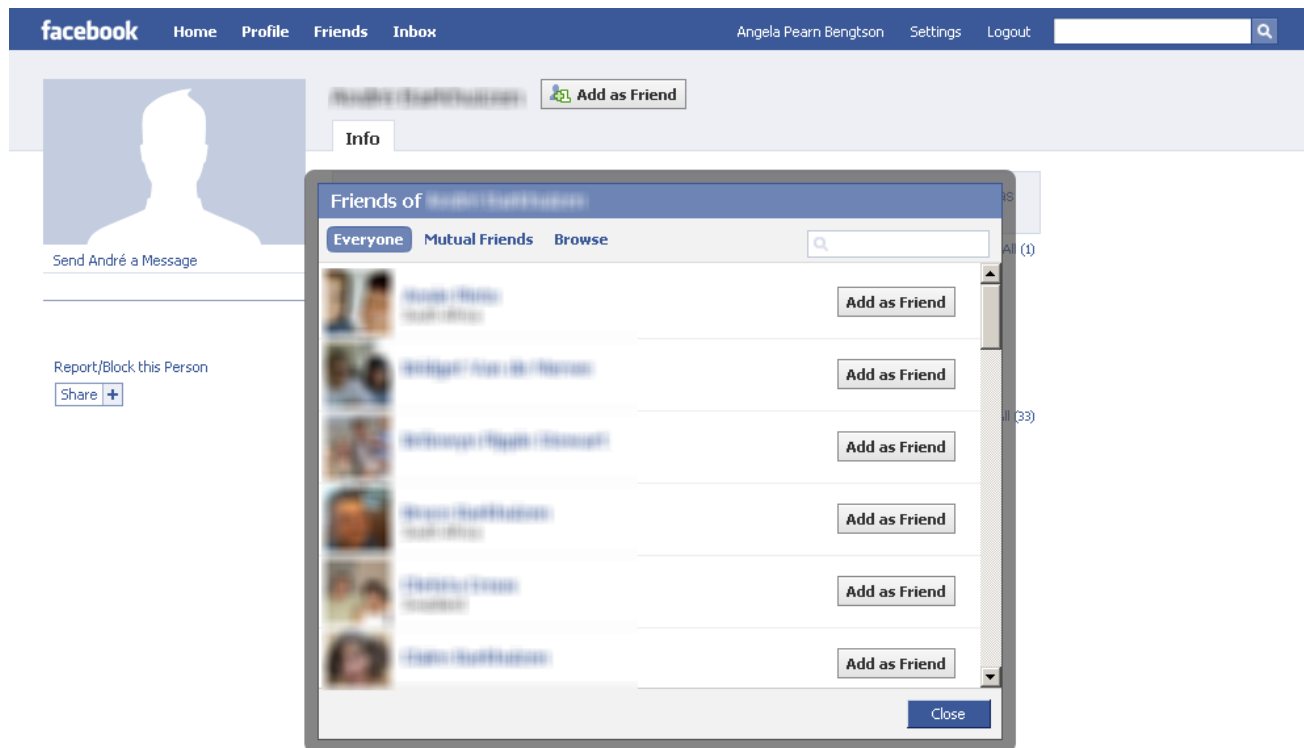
facebook Home Profile Friends Inbox Angela Pearn Bengtson Settings Logout

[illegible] Add as Friend

Info

Send André a Message

Report/Block this Person

Share +

Friends of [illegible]

Everyone Mutual Friends Browse

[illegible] Add as Friend

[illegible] Add as Friend

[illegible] Add as Friend

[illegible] Add as Friend

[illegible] Add as Friend

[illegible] Add as Friend

Close

All (1)

All (33)